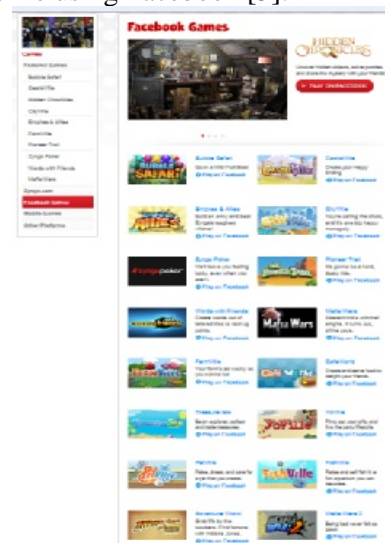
Facebook Games

HIDDEN CHRONICLES

Games
Featured Games
Bubble Safari
CastleVille
Hidden Chronicles
CityVille
Empires & Allies
FarmVille
Pioneer Trail
Zynga Poker
Words with Friends
Mafia Wars
Zynga.com
Facebook Games
Mobile Games
Other Platforms

Bubble Safari
Play on Facebook

CastleVille
Play on Facebook

Empires & Allies
Play on Facebook

CityVille
Play on Facebook

zyngapoker
Zynga Poker
Play on Facebook

Pioneer Trail
Play on Facebook

Words with Friends
Play on Facebook

MAFIA WARS
Mafia Wars
Play on Facebook

FarmVille
Play on Facebook

CafeWorld
Play on Facebook

Treasure Isle
Play on Facebook

FOVILLE
YoVille
Play on Facebook

PetVille
Play on Facebook

FishVille
FishVille
Play on Facebook

Adventure World
Play on Facebook

Mafia Wars 2
Play on Facebook